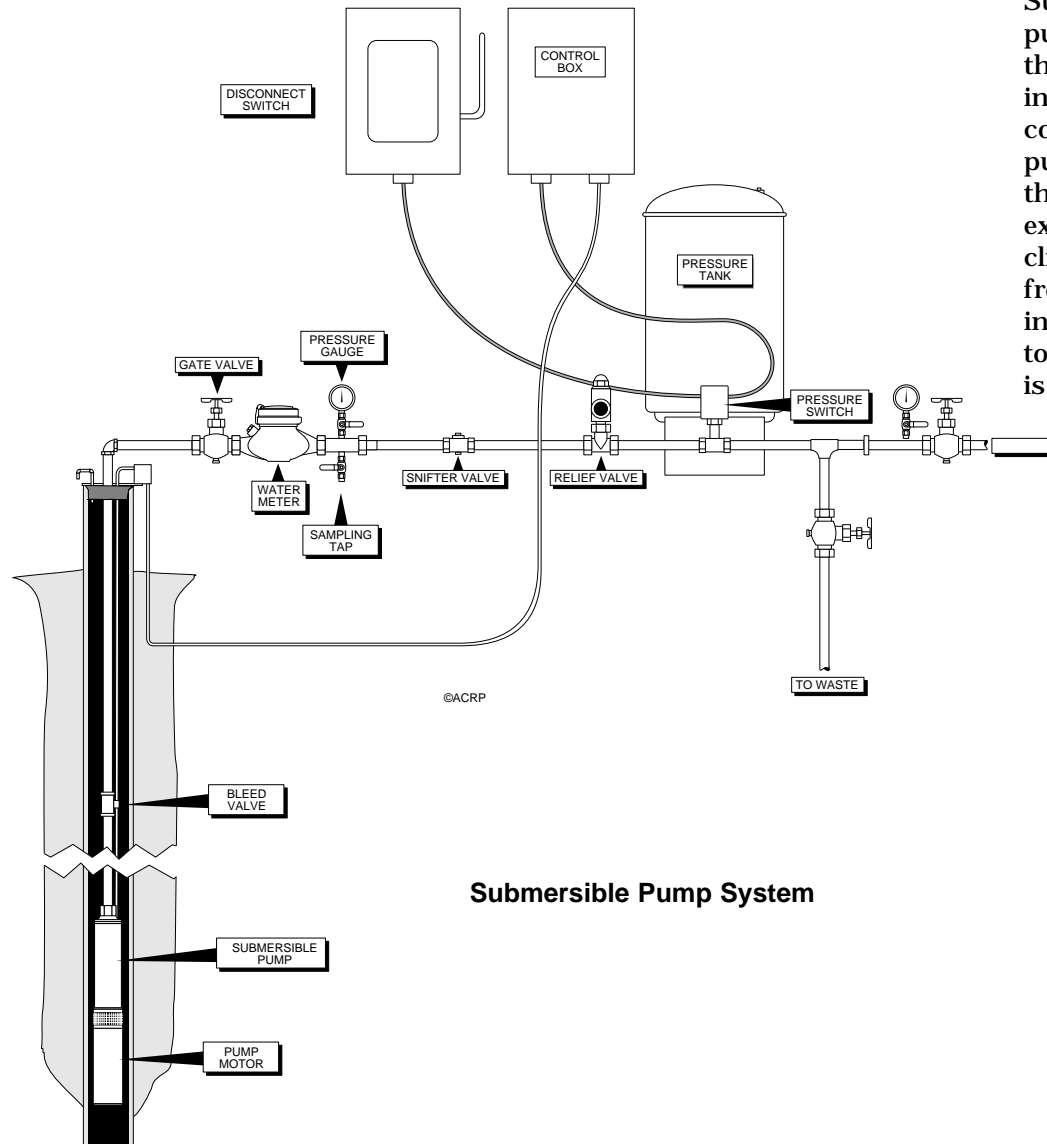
Su
pu
th
in
co
pu
th
ex
cl
fr
in
to
is

DISCONNECT SWITCH

CONTROL BOX

PRESSURE TANK

PRESSURE GAUGE

GATE VALVE

PRESSURE SWITCH

WATER METER

SNIFTER VALVE

RELIEF VALVE

SAMPLING TAP

TO WASTE

©ACRP

BLEED VALVE

Submersible Pump System

SUBMERSIBLE PUMP

PUMP MOTOR